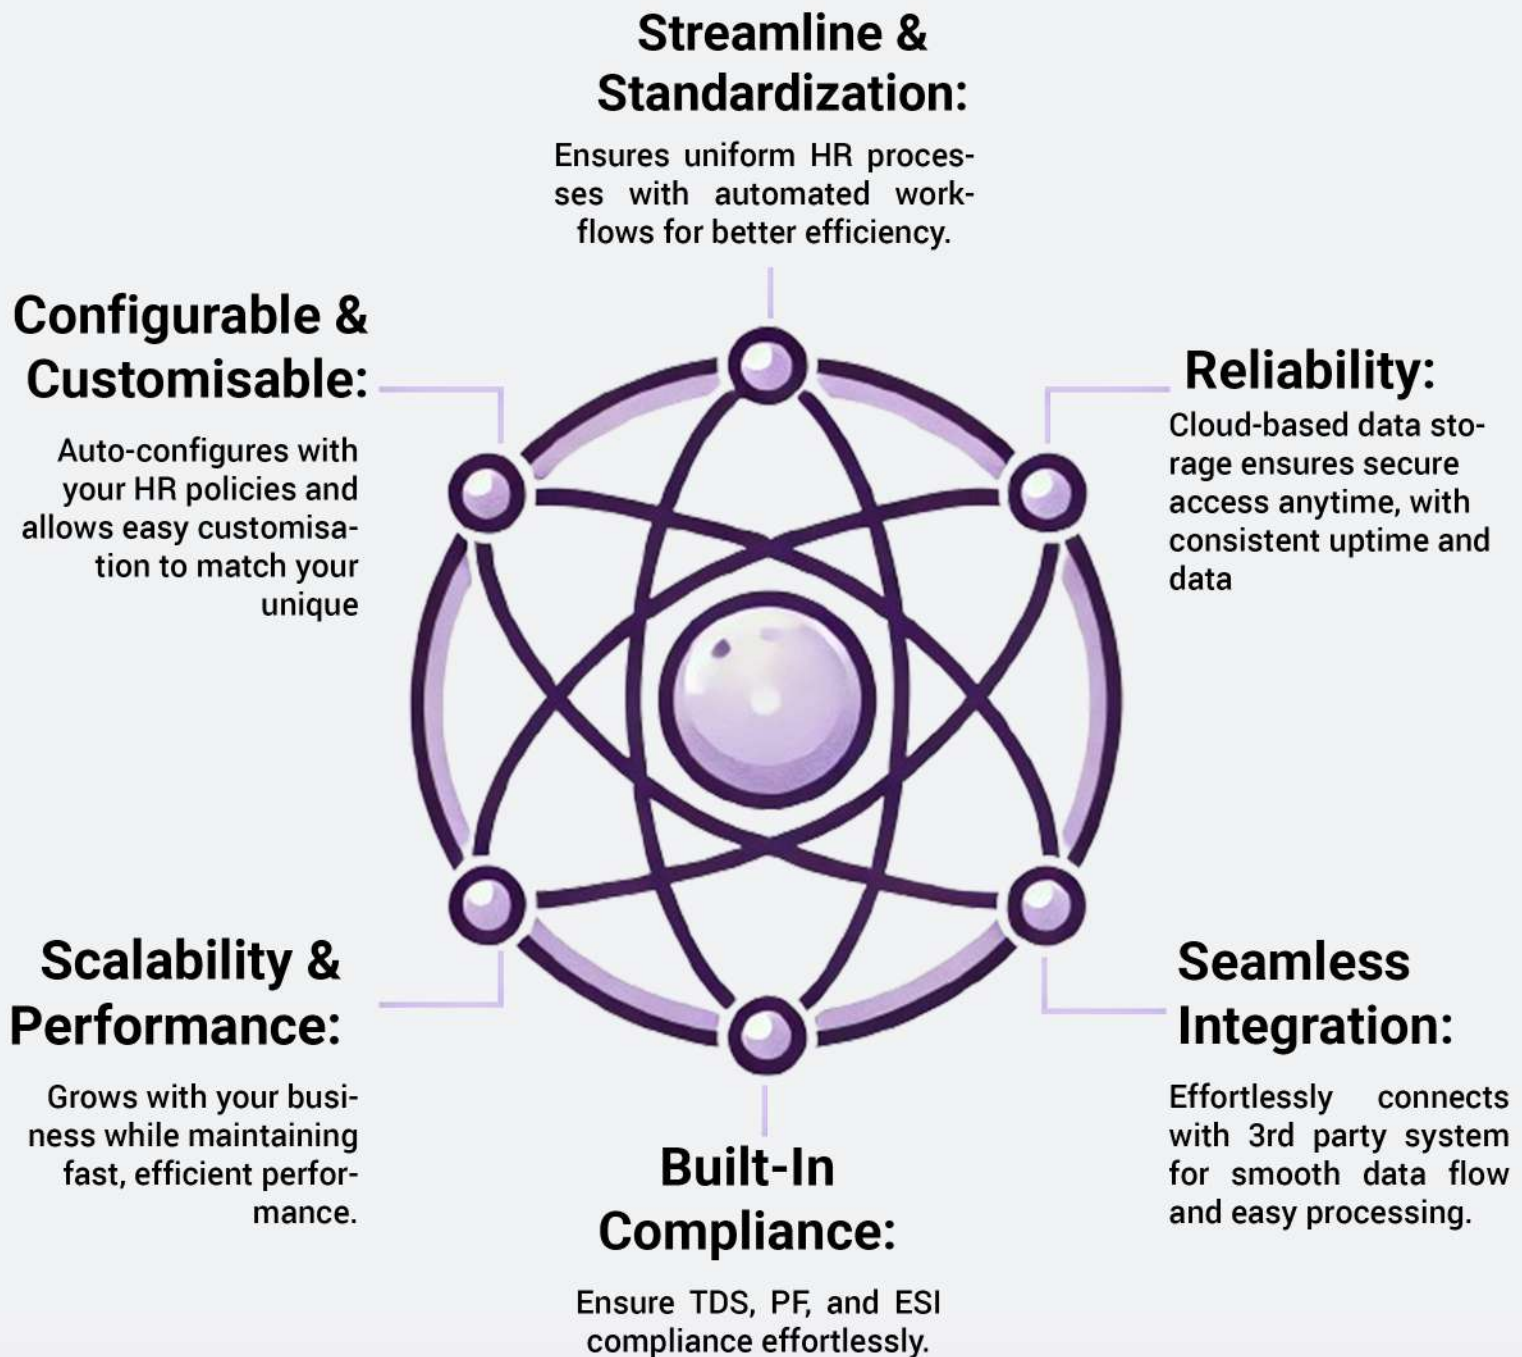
Streamline & Standardization:

Ensures uniform HR processes with automated workflows for better efficiency.

Configurable & Customisable:

Auto-configures with your HR policies and allows easy customisation to match your unique

Reliability:

Cloud-based data storage ensures secure access anytime, with consistent uptime and data

Scalability & Performance:

Grows with your business while maintaining fast, efficient performance.

Seamless Integration:

Effortlessly connects with 3rd party system for smooth data flow and easy processing.

Built-In Compliance:

Ensure TDS, PF, and ESI compliance effortlessly.